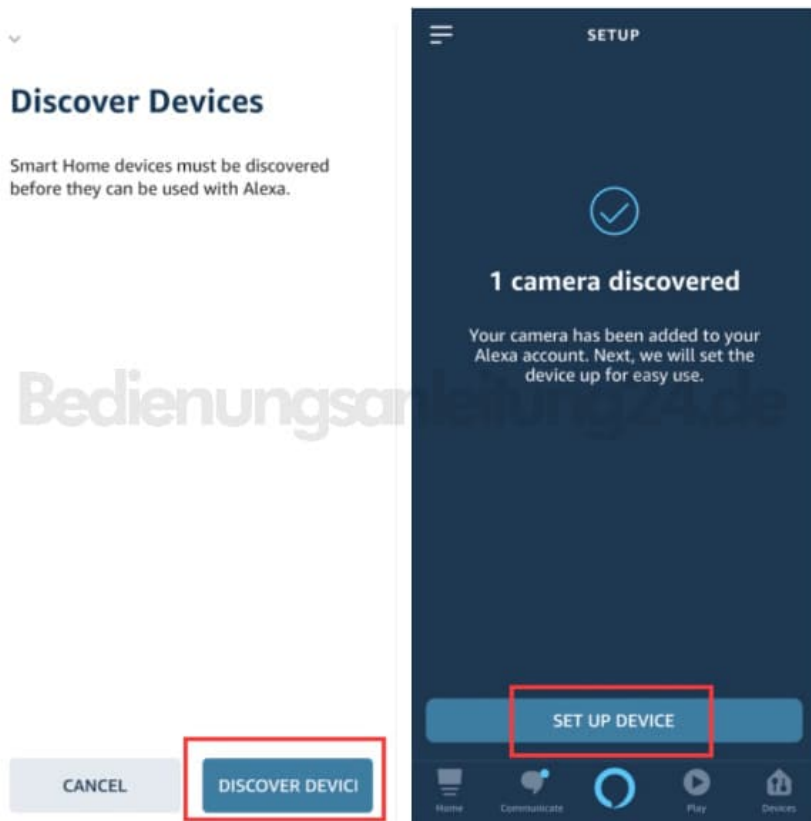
Discover Devices

Smart Home devices must be discovered before they can be used with Alexa.

CANCEL

DISCOVER DEVICI

SETUP

1 camera discovered

Your camera has been added to your Alexa account. Next, we will set the device up for easy use.

Bedienungsanleitung24.de

SET UP DEVICE

Home

Communicate

Play

Devices